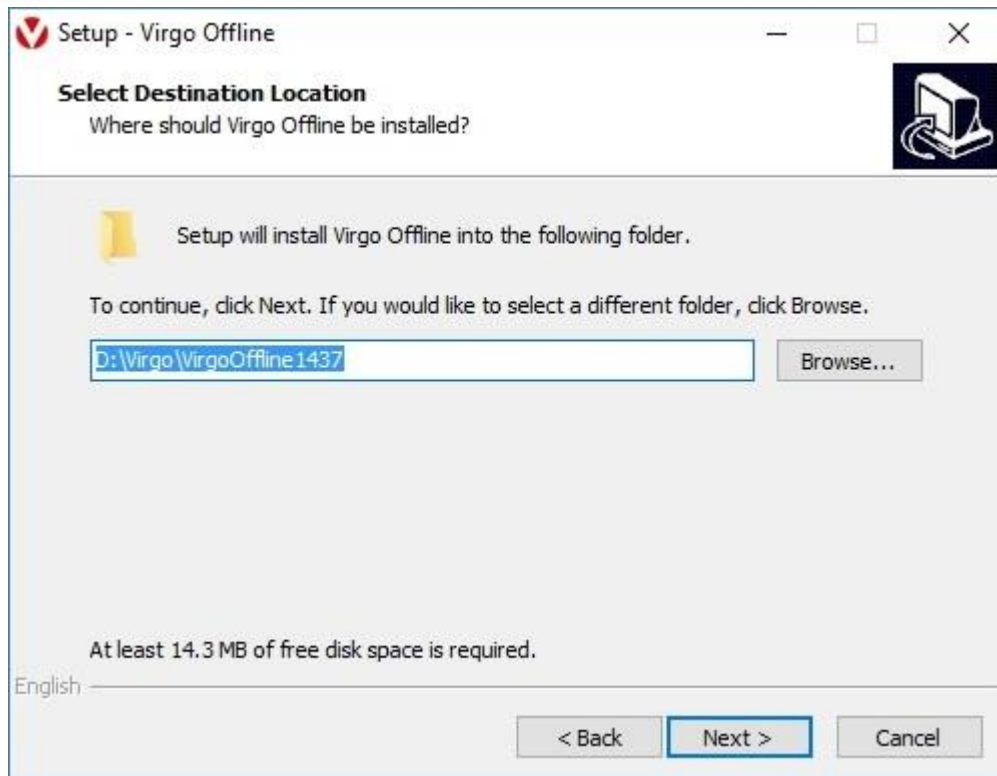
Setup - Virgo Offline

Select Destination Location
Where should Virgo Offline be installed?

Setup will install Virgo Offline into the following folder.

To continue, click Next. If you would like to select a different folder, click Browse.

D:\Virgo\VirgoOffline1437

Browse...

At least 14.3 MB of free disk space is required.

English

< Back

Next >

Cancel